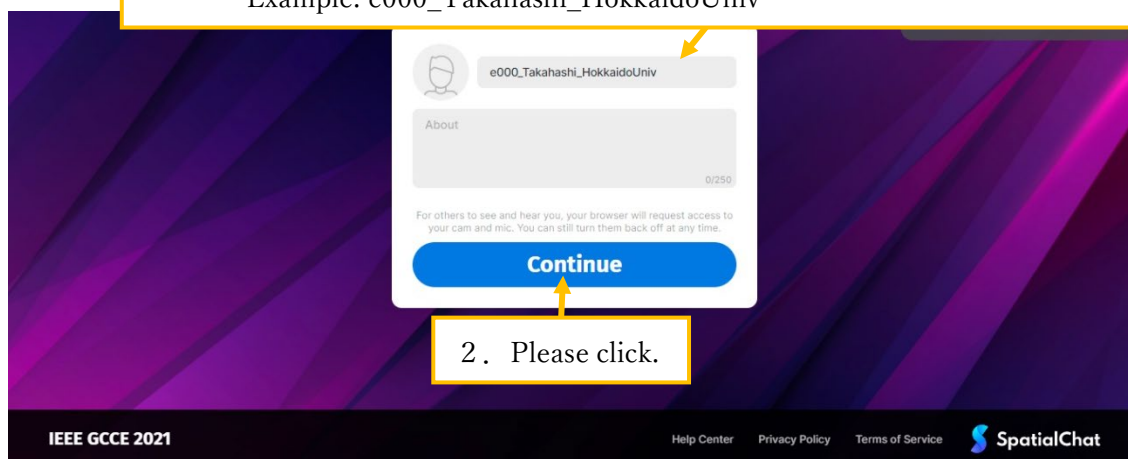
Example: e000_Takahashi_HokkaidoUniv

e000_Takahashi_HokkaidoUniv

About

0/250

For others to see and hear you, your browser will request access to your cam and mic. You can still turn them back off at any time.

Continue

2． Please click.

IEEE GCCE 2021

Help Center Privacy Policy Terms of Service SpatialChat